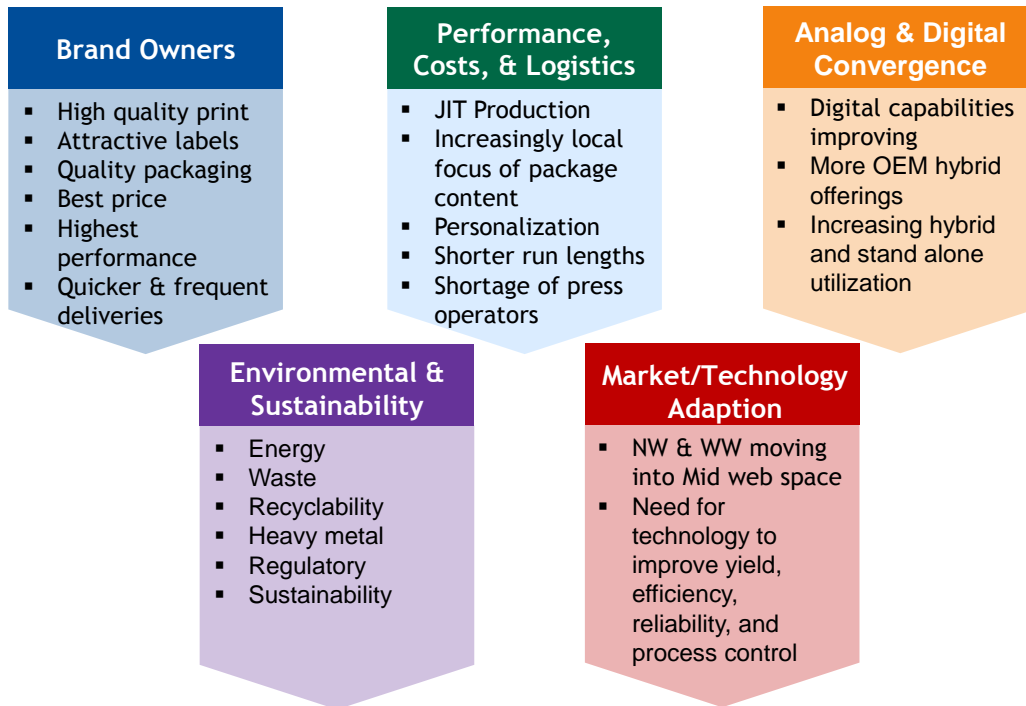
Brand Owners

- High quality print
- Attractive labels
- Quality packaging
- Best price
- Highest performance
- Quicker & frequent deliveries

Performance, Costs, & Logistics

- JIT Production
- Increasingly local focus of package content
- Personalization
- Shorter run lengths
- Shortage of press operators

Analog & Digital Convergence

- Digital capabilities improving
- More OEM hybrid offerings
- Increasing hybrid and stand alone utilization

Environmental & Sustainability

- Energy
- Waste
- Recyclability
- Heavy metal
- Regulatory
- Sustainability

Market/Technology Adaption

- NW & WW moving into Mid web space
- Need for technology to improve yield, efficiency, reliability, and process control